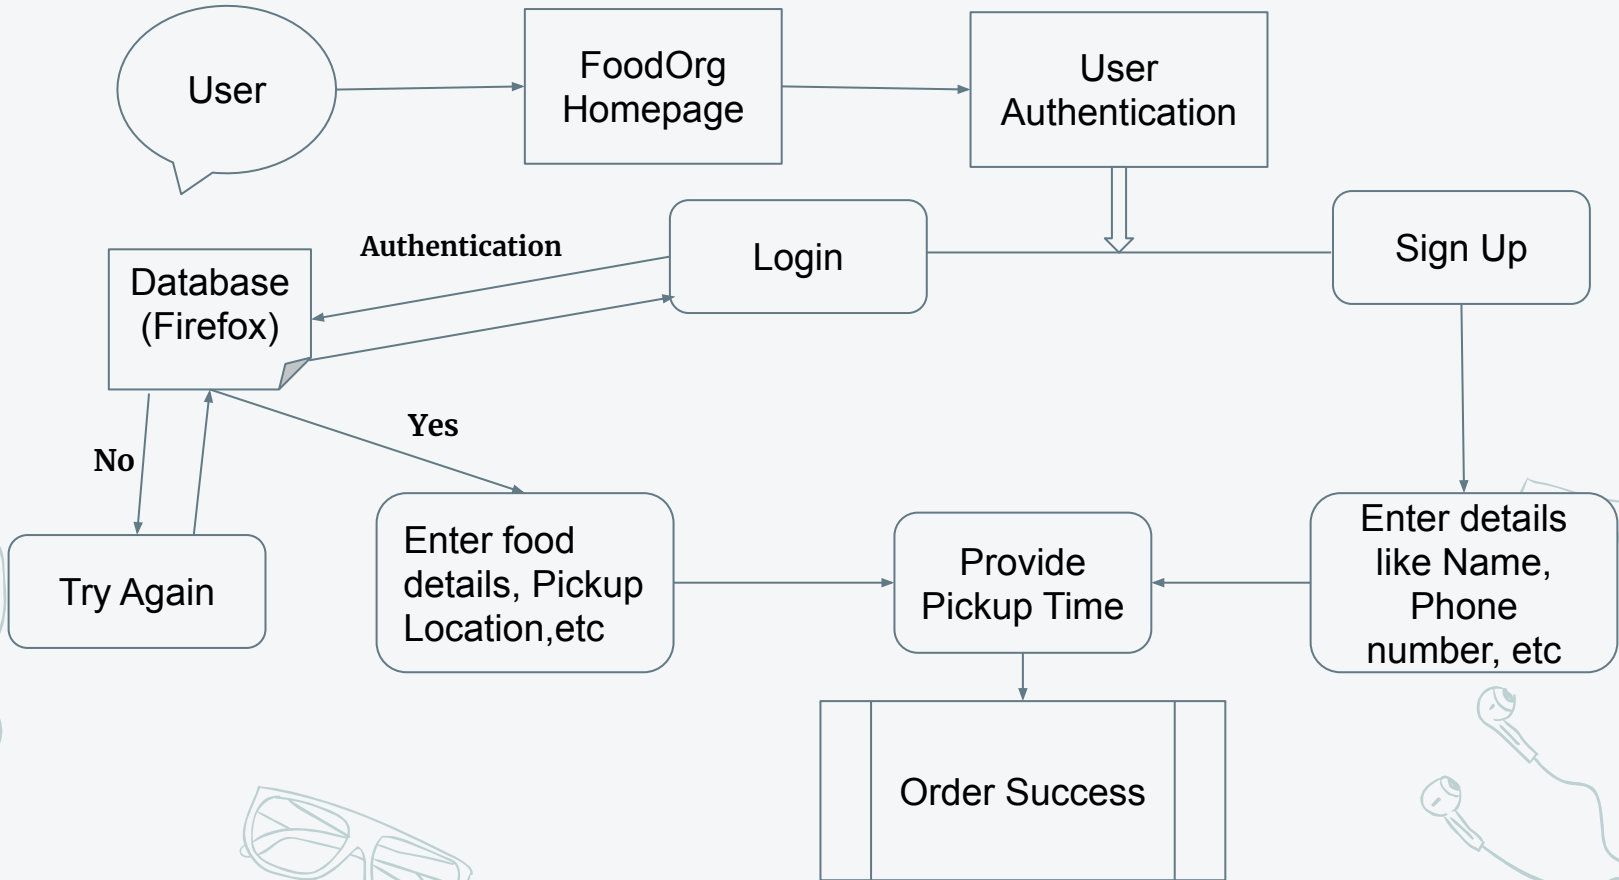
User

FoodOrg Homepage

User Authentication

Authentication

Login

Sign Up

Database (Firefox)

No

Yes

Try Again

Enter food details, Pickup Location,etc

Provide Pickup Time

Enter details like Name, Phone number, etc

Order Success